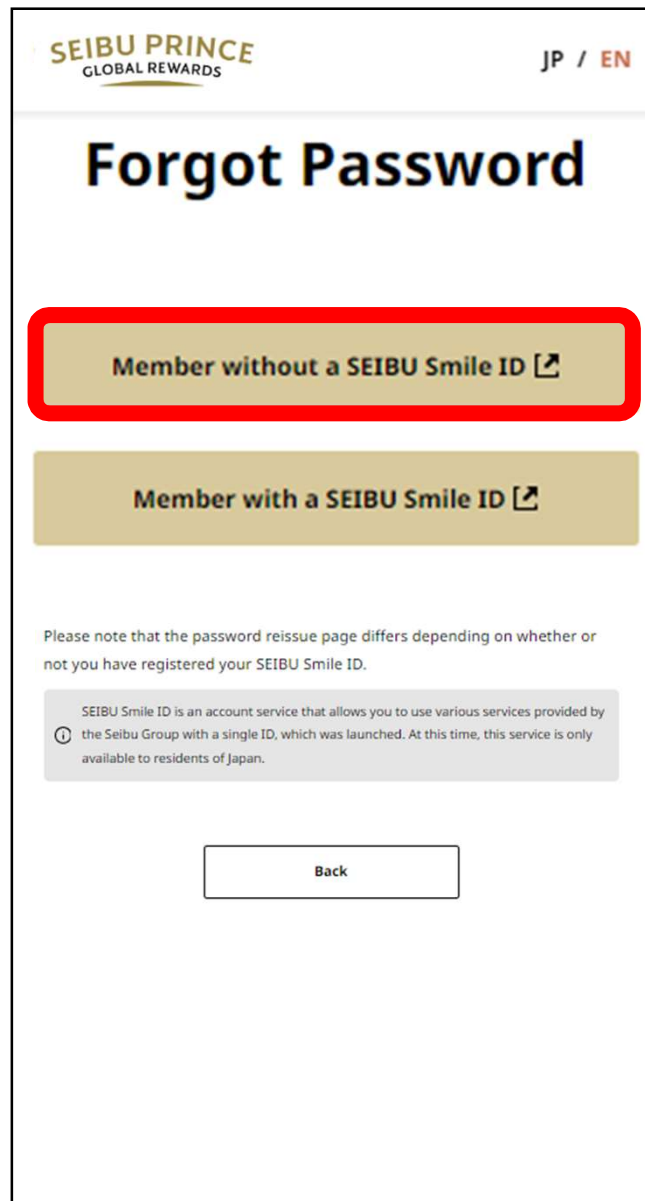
SEIBU PRINCE
GLOBAL REWARDS

JP / EN

Forgot Password

Member without a SEIBU Smile ID

Member with a SEIBU Smile ID

Please note that the password reissue page differs depending on whether or not you have registered your SEIBU Smile ID.

SEIBU Smile ID is an account service that allows you to use various services provided by the Seibu Group with a single ID, which was launched. At this time, this service is only available to residents of Japan.

Back